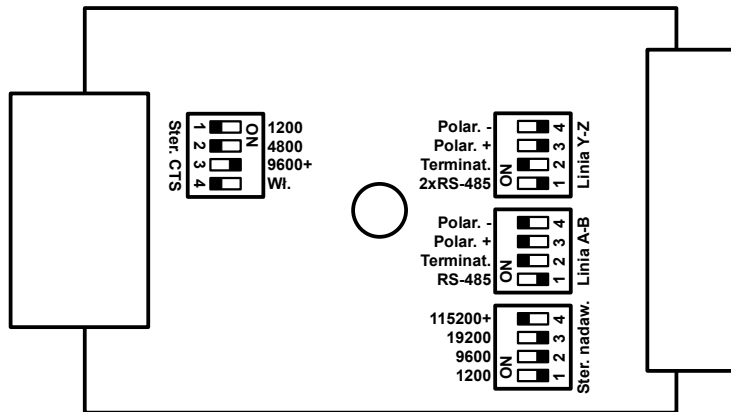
Ster. CTS
1 2 3 4
ON
1200
4800
9600+
Wł.

Polar. -
Polar. +
Terminat.
2xRS-485
ON
4 3 2 1
Linia Y-Z

Polar. -
Polar. +
Terminat.
RS-485
ON
4 3 2 1
Linia A-B

115200+
19200
9600
1200
ON
4 3 2 1
Ster. nadaw.